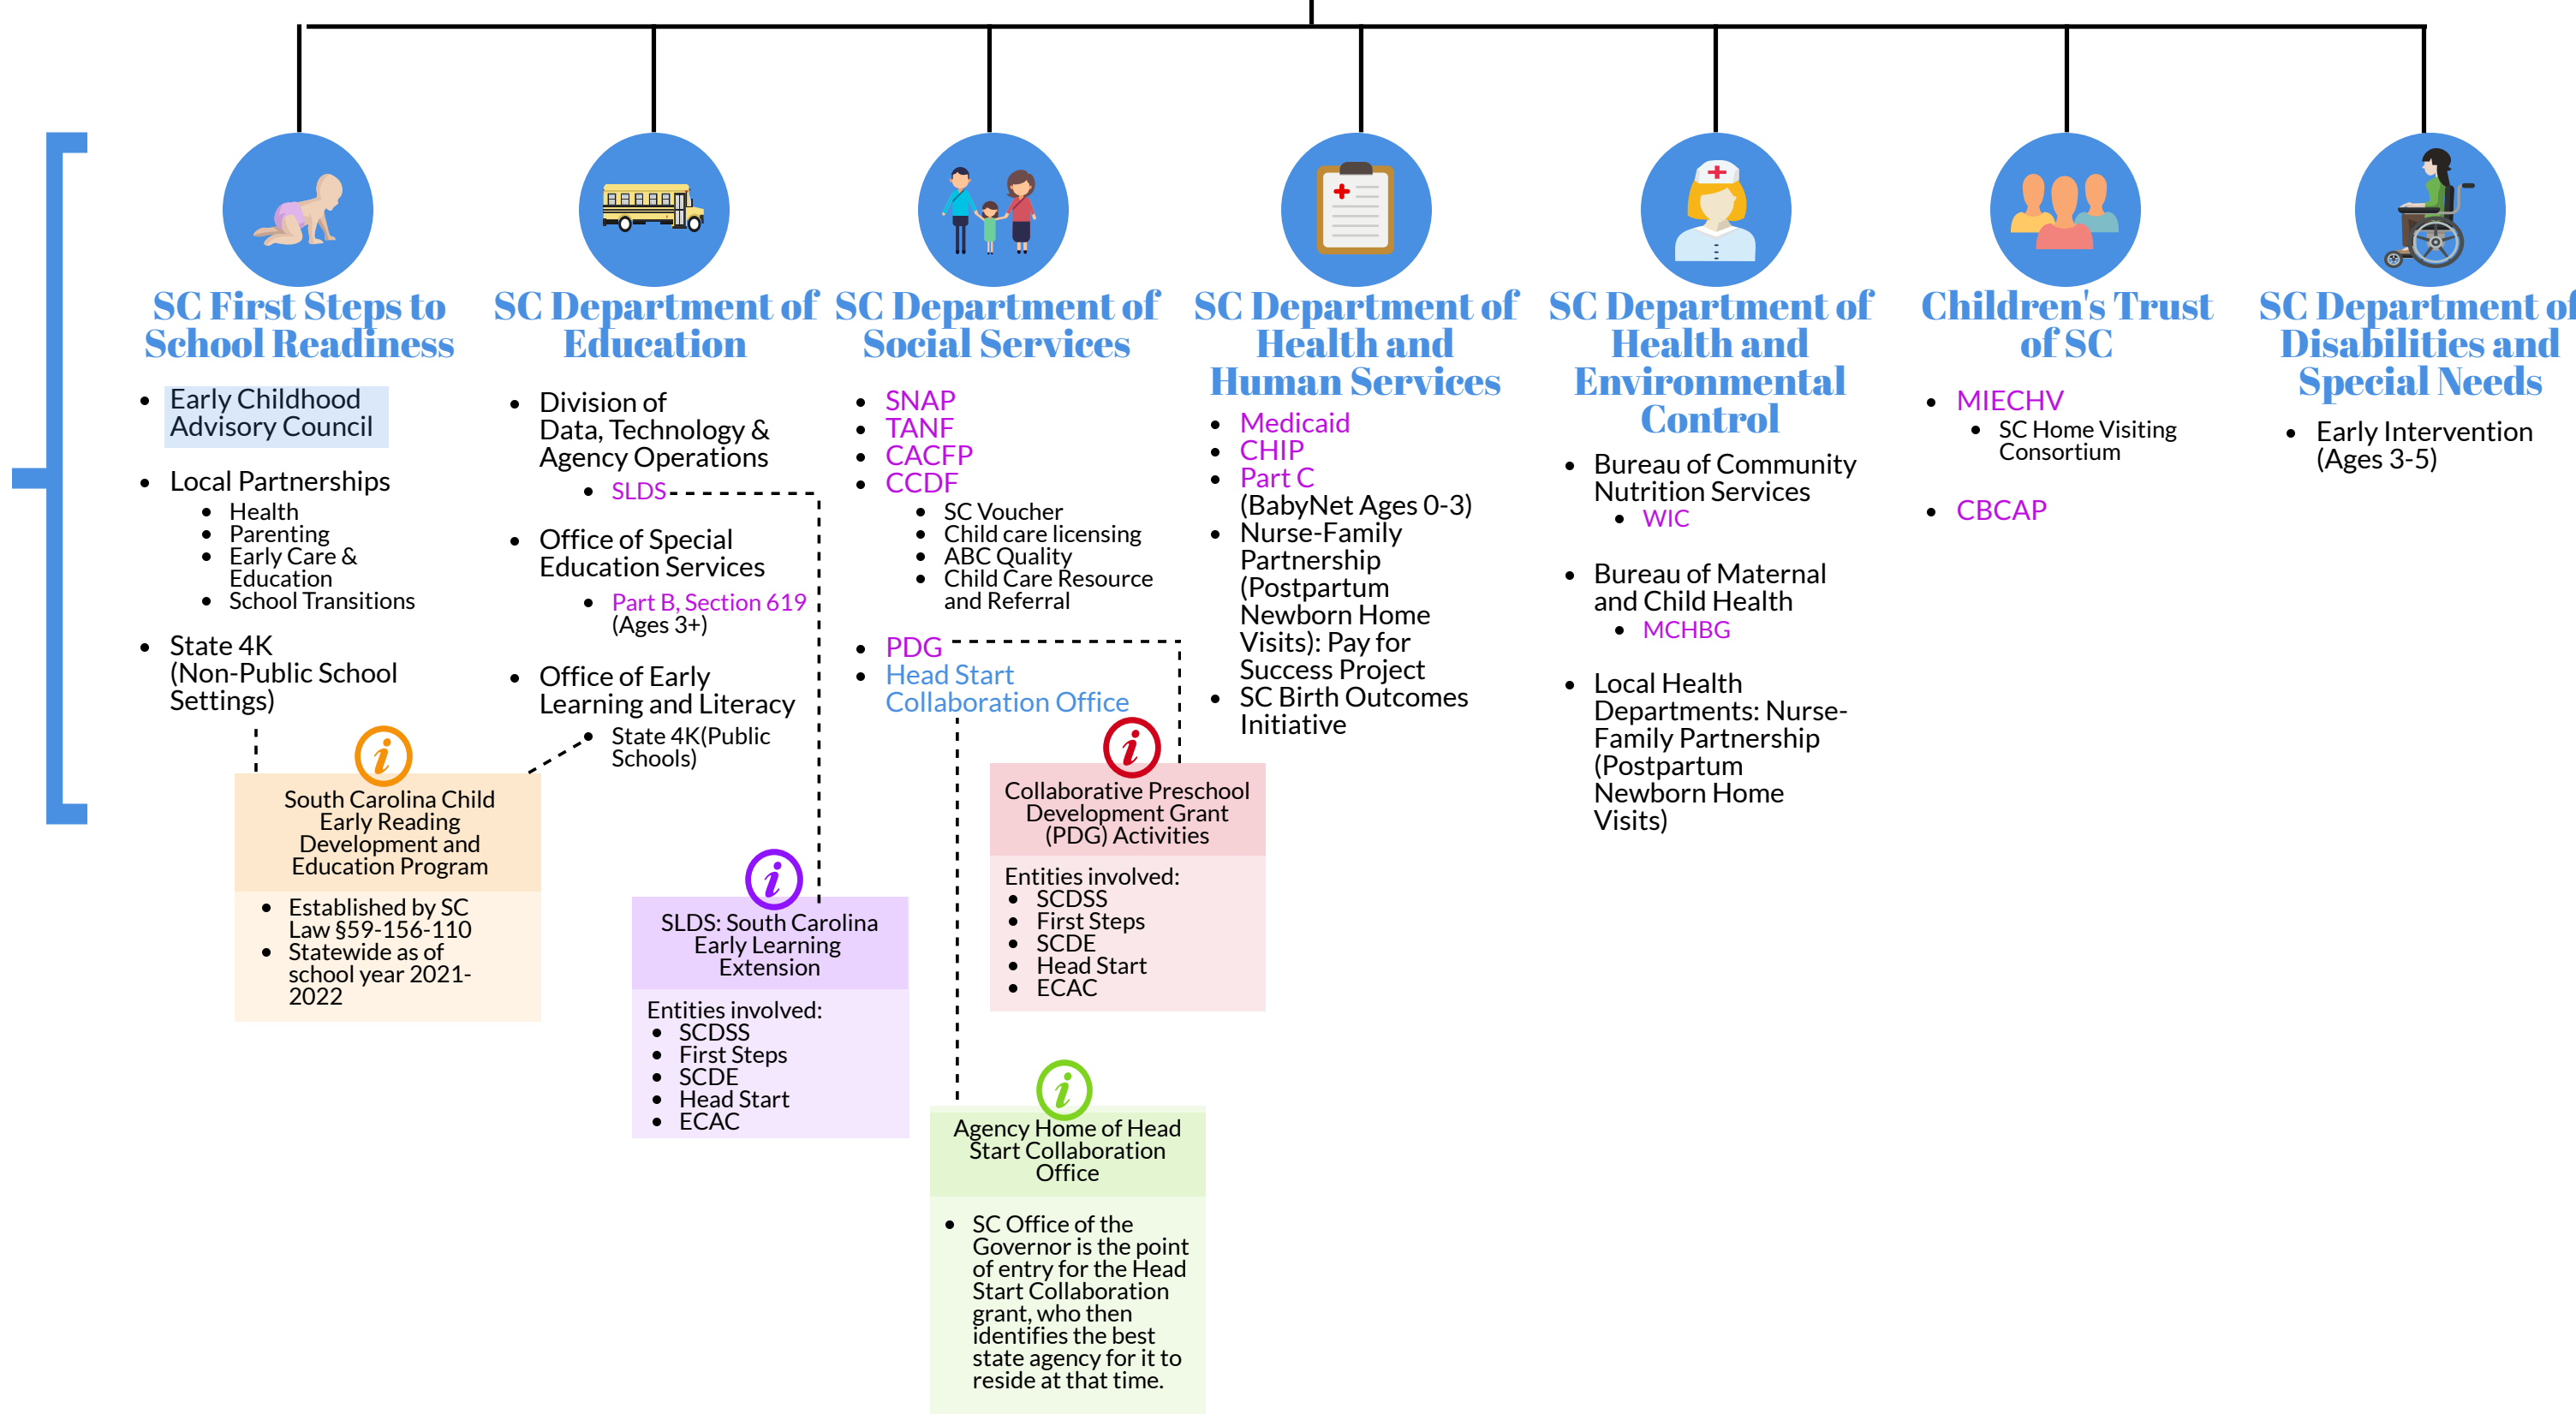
SC First Steps to School Readiness

- Early Childhood Advisory Council
- Local Partnerships
  - Health
  - Parenting
  - Early Care & Education
  - School Transitions
- State 4K (Non-Public School Settings)

SC Department of Education

- Division of Data, Technology & Agency Operations
  - SLDS
- Office of Special Education Services
  - Part B, Section 619 (Ages 3+)
- Office of Early Learning and Literacy
  - State 4K(Public Schools)

SC Department of Social Services

- SNAP
- TANF
- CACFP
- CCDF
  - SC Voucher
  - Child care licensing
  - ABC Quality
  - Child Care Resource and Referral
- PDG
- Head Start Collaboration Office

SC Department of Health and Human Services

- Medicaid
- CHIP
- Part C (BabyNet Ages 0-3)
- Nurse-Family Partnership (Postpartum Newborn Home Visits): Pay for Success Project
- SC Birth Outcomes Initiative

SC Department of Health and Environmental Control

- Bureau of Community Nutrition Services
  - WIC
- Bureau of Maternal and Child Health
  - MCHBG
- Local Health Departments: Nurse-Family Partnership (Postpartum Newborn Home Visits)

Children's Trust of SC

- MIECHV
  - SC Home Visiting Consortium
- CBCAP

SC Department of Disabilities and Special Needs

- Early Intervention (Ages 3-5)

South Carolina Child Early Reading Development and Education Program

- Established by SC Law §59-156-110
- Statewide as of school year 2021-2022

SLDS: South Carolina Early Learning Extension

Entities involved:
- SCDSS
- First Steps
- SCDE
- Head Start
- ECAC

Collaborative Preschool Development Grant (PDG) Activities

Entities involved:
- SCDSS
- First Steps
- SCDE
- Head Start
- ECAC

Agency Home of Head Start Collaboration Office

- SC Office of the Governor is the point of entry for the Head Start Collaboration grant, who then identifies the best state agency for it to reside at that time.